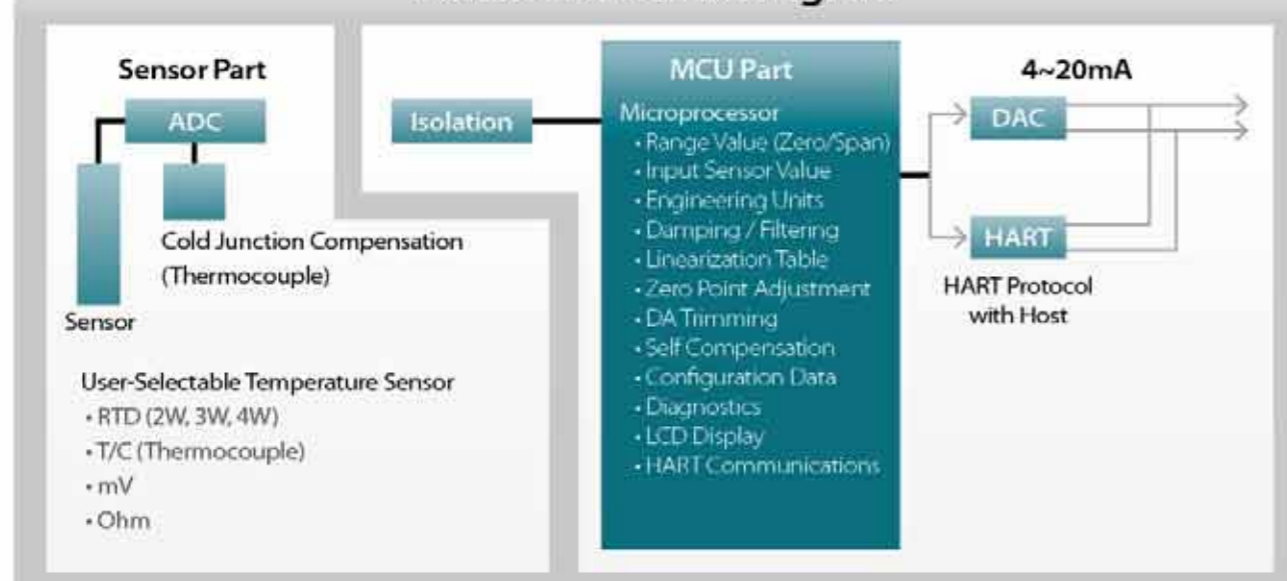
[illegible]

Sensor Part

ADC

Sensor

Cold Junction Compensation (Thermocouple)

User-Selectable Temperature Sensor
• RTD (2W, 3W, 4W)
• T/C (Thermocouple)
• mV
• Ohm

Isolation

MCU Part

Microprocessor
• Range Value (Zero/Span)
• Input Sensor Value
• Engineering Units
• Damping / Filtering
• Linearization Table
• Zero Point Adjustment
• DA Trimming
• Self Compensation
• Configuration Data
• Diagnostics
• LCD Display
• HART Communications

4~20mA

DAC

HART

HART Protocol with Host